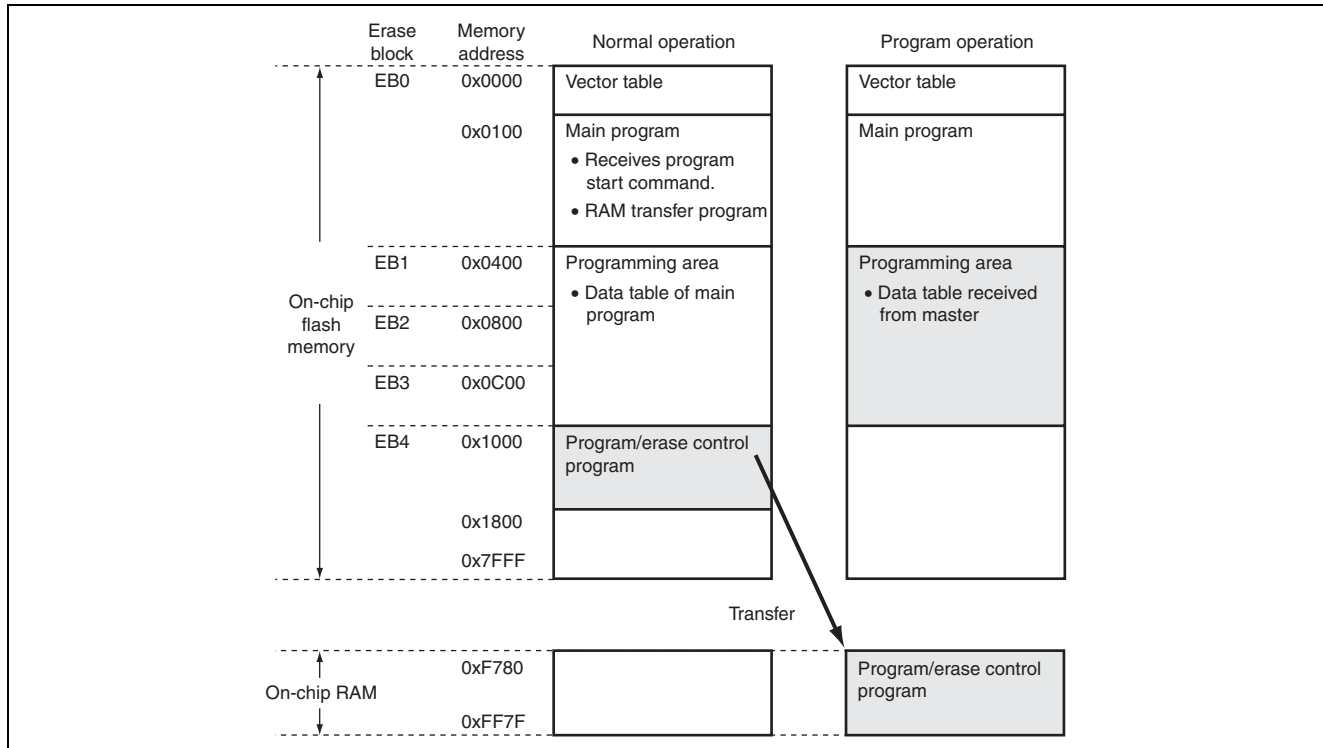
Erase block

Memory address

Normal operation

Program operation

EB0 0x0000

Vector table

Vector table

0x0100

Main program
• Receives program start command.
• RAM transfer program

Main program

EB1 0x0400

Programming area
• Data table of main program

Programming area
• Data table received from master

On-chip flash memory

EB2 0x0800

EB3 0x0C00

EB4 0x1000

Program/erase control program

0x1800

0x7FFF

Transfer

0xF780

On-chip RAM

0xFF7F

Program/erase control program